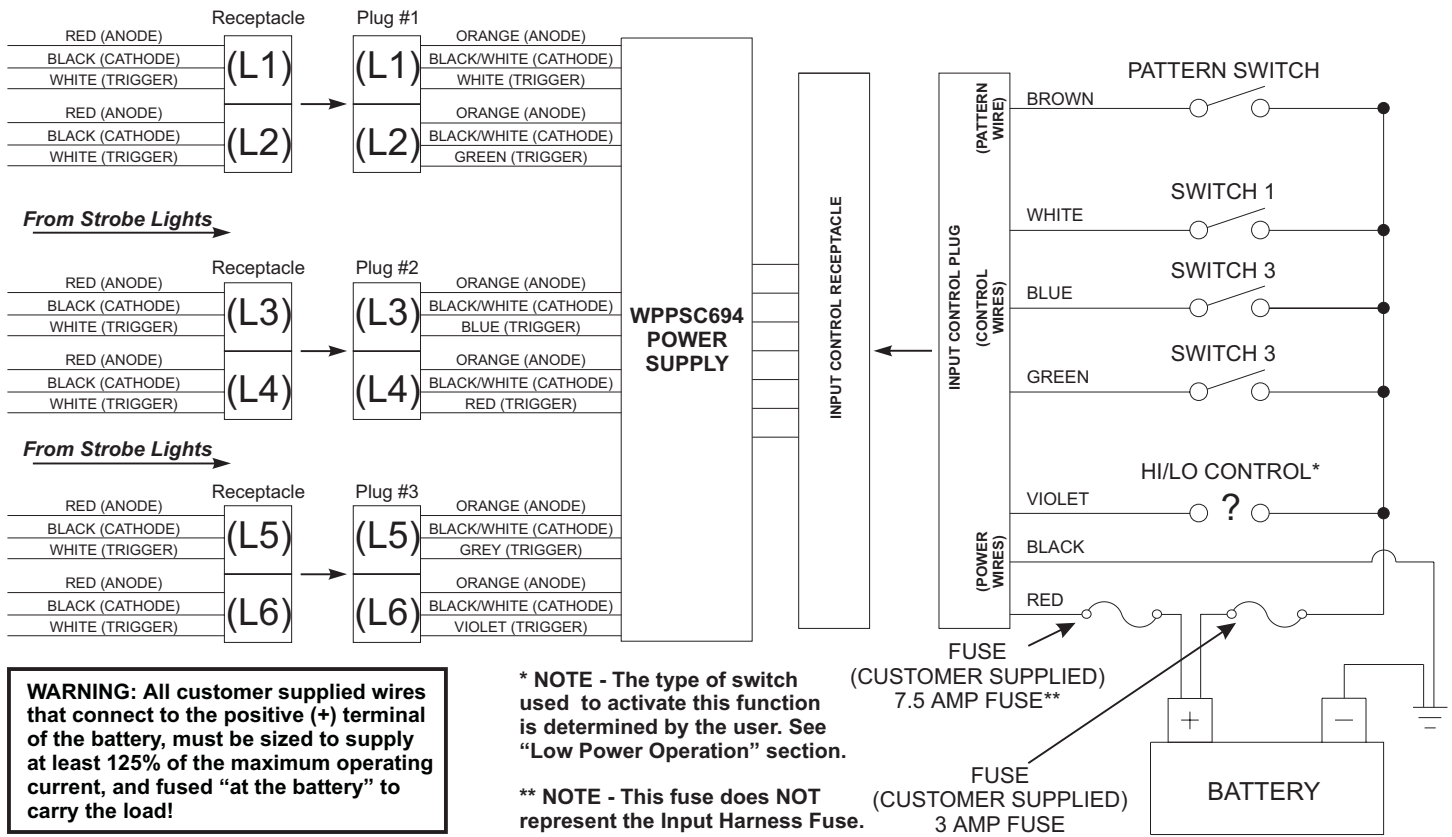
RED (ANODE)
BLACK (CATHODE)
WHITE (TRIGGER)
Receptacle
(L1)
Plug #1
(L1)
ORANGE (ANODE)
BLACK/WHITE (CATHODE)
WHITE (TRIGGER)

RED (ANODE)
BLACK (CATHODE)
WHITE (TRIGGER)
(L2)
(L2)
ORANGE (ANODE)
BLACK/WHITE (CATHODE)
GREEN (TRIGGER)

From Strobe Lights

RED (ANODE)
BLACK (CATHODE)
WHITE (TRIGGER)
Receptacle
(L3)
Plug #2
(L3)
ORANGE (ANODE)
BLACK/WHITE (CATHODE)
BLUE (TRIGGER)

RED (ANODE)
BLACK (CATHODE)
WHITE (TRIGGER)
(L4)
(L4)
ORANGE (ANODE)
BLACK/WHITE (CATHODE)
RED (TRIGGER)

From Strobe Lights

RED (ANODE)
BLACK (CATHODE)
WHITE (TRIGGER)
Receptacle
(L5)
Plug #3
(L5)
ORANGE (ANODE)
BLACK/WHITE (CATHODE)
GREY (TRIGGER)

RED (ANODE)
BLACK (CATHODE)
WHITE (TRIGGER)
(L6)
(L6)
ORANGE (ANODE)
BLACK/WHITE (CATHODE)
VIOLET (TRIGGER)

WPPSC694 POWER SUPPLY

INPUT CONTROL RECEPTACLE

INPUT CONTROL PLUG

(PATTERN WIRE)
(CONTROL WIRES)
(POWER WIRES)

BROWN
PATTERN SWITCH
WHITE
SWITCH 1
BLUE
SWITCH 3
GREEN
SWITCH 3
VIOLET
HI/LO CONTROL*
?
BLACK
RED

FUSE
(CUSTOMER SUPPLIED)
7.5 AMP FUSE**

FUSE
(CUSTOMER SUPPLIED)
3 AMP FUSE

+
—
BATTERY

WARNING: All customer supplied wires that connect to the positive (+) terminal of the battery, must be sized to supply at least 125% of the maximum operating current, and fused "at the battery" to carry the load!

* NOTE - The type of switch used to activate this function is determined by the user. See "Low Power Operation" section.

** NOTE - This fuse does NOT represent the Input Harness Fuse.